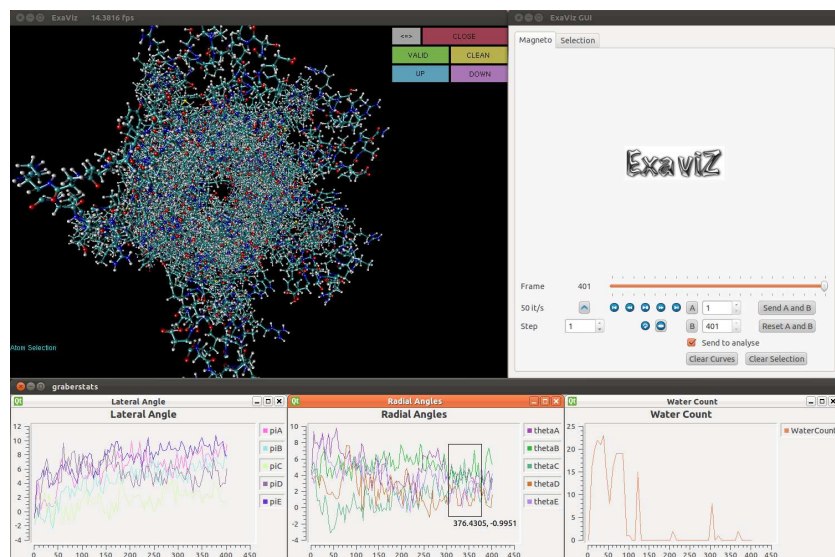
ExaViz 14.3816 fps

<=> CLOSE
VALID CLEAN
UP DOWN

Atom Selection

ExaViz GUI

Magneto Selection

ExaviZ

Frame 401

50 it/s A 1 Send A and B

Step 1 B 401 Reset A and B

Send to analyse

Clear Curves Clear Selection

graberstats

Lateral Angle

Lateral Angle

| Tick | Value |
|---|---|
| | 12 |
| | 10 |
| | 8 |
| | 6 |
| | 4 |
| | 2 |
| | 0 |
| | -2 |

0 50 100 150 200 250 300 350 400 450

piA
piB
piC
piD
piE

Radial Angles

Radial Angles

10 8 6 4 2 0 -2

376.4305, -0.9951

0 50 100 150 200 250 300 350 400 450

thetaA
thetaB
thetaC
thetaD
thetaE

Water Count

Water Count

25 20 15 10 5 0

0 50 100 150 200 250 300 350 400 450

WaterCount